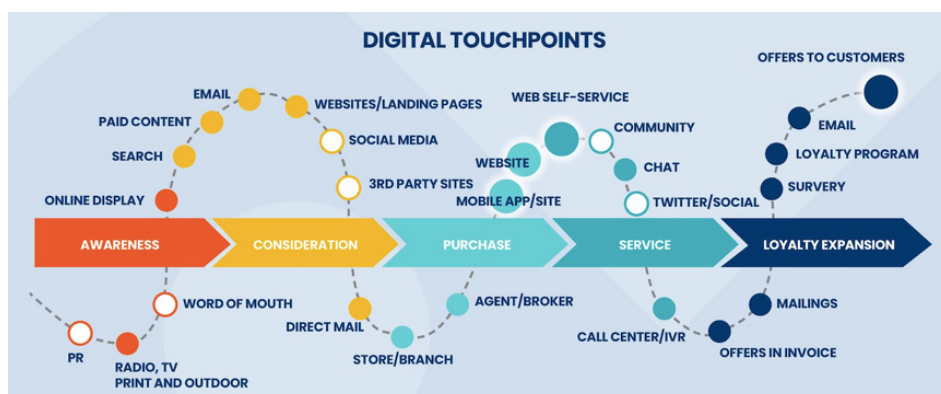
DIGITAL TOUCHPOINTS

OFFERS TO CUSTOMERS

EMAIL

WEBSITES/LANDING PAGES

PAID CONTENT

SOCIAL MEDIA

SEARCH

3RD PARTY SITES

ONLINE DISPLAY

WEB SELF-SERVICE

COMMUNITY

WEBSITE

CHAT

MOBILE APP/SITE

TWITTER/SOCIAL

EMAIL

LOYALTY PROGRAM

SURVERY

AWARENESS

CONSIDERATION

PURCHASE

SERVICE

LOYALTY EXPANSION

WORD OF MOUTH

PR

RADIO, TV PRINT AND OUTDOOR

DIRECT MAIL

STORE/BRANCH

AGENT/BROKER

CALL CENTER/IVR

MAILINGS

OFFERS IN INVOICE